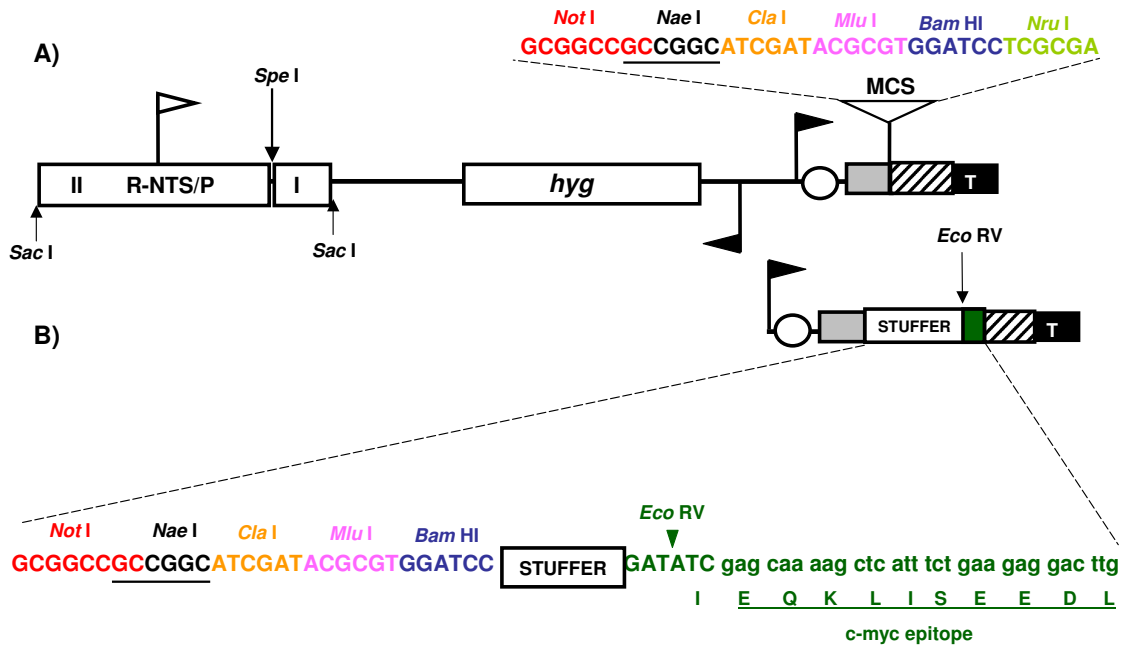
*Not* I *Nae* I *Cla* I *Mlu* I *Bam* HI *Nru* I

GCGGCCGCCGGCATCGATACGCGTGGATCCTCGCGA

A)

*Spe* I

MCS

II R-NTS/P I *hyg* T

*Sac* I *Sac* I

*Eco* RV

STUFFER T

B)

*Not* I *Nae* I *Cla* I *Mlu* I *Bam* HI *Eco* RV

GCGGCCGCCGGCATCGATACGCGTGGATCC STUFFER GATATC gag caa aag ctc att tct gaa gag gac ttg

I E Q K L I S E E D L

c-myc epitope